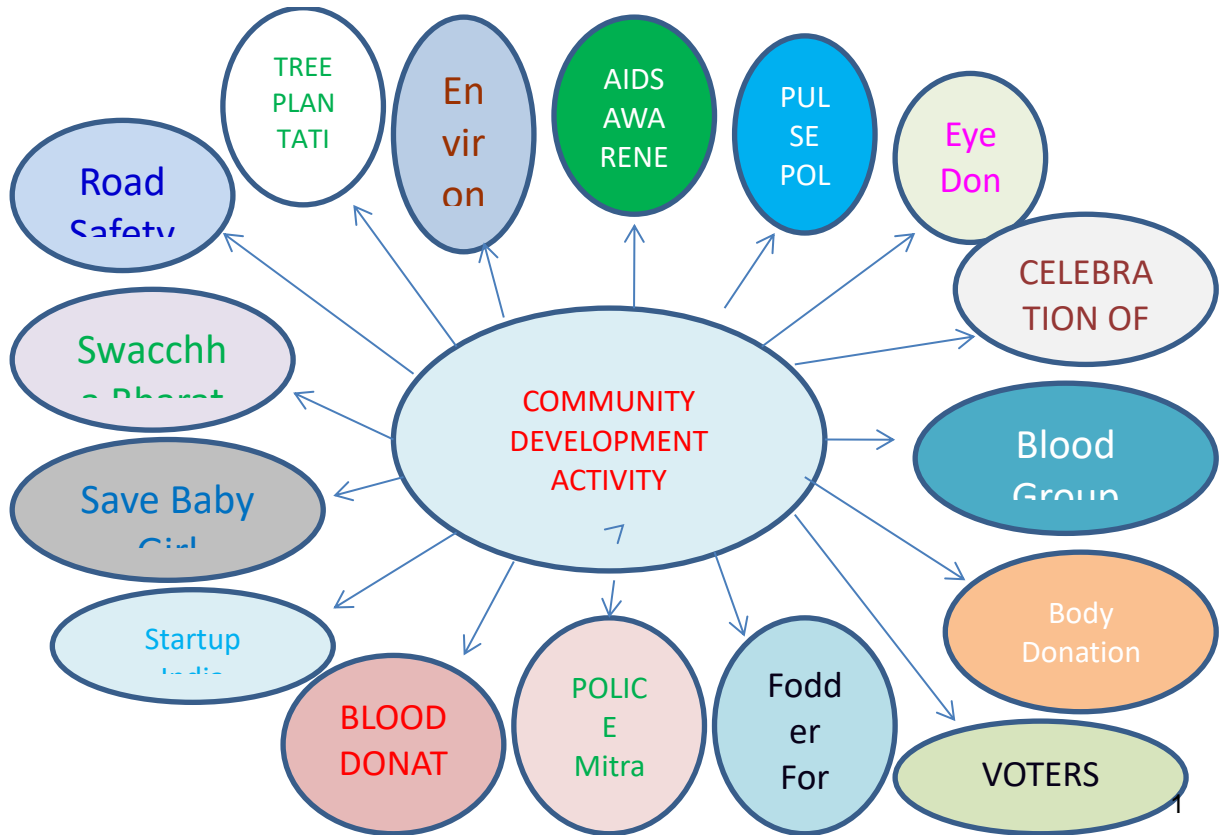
TREE PLAN TATI

En vir on

AIDS AWA RENE

PUL SE POL

Eye Don

Road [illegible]

CELEBRA TION OF

Swacchh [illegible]

COMMUNITY DEVELOPMENT ACTIVITY

Blood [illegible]

Save Baby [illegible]

Startup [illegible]

Body Donation

BLOOD DONAT

POLIC E Mitra

Fodd er For

VOTERS

1